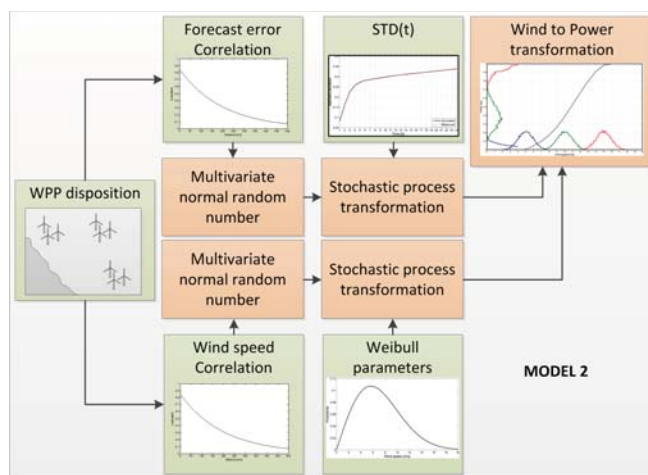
Forecast error Correlation

STD(t)

Wind to Power transformation

WPP disposition

Multivariate normal random number

Stochastic process transformation

Multivariate normal random number

Stochastic process transformation

Wind speed Correlation

Weibull parameters

MODEL 2